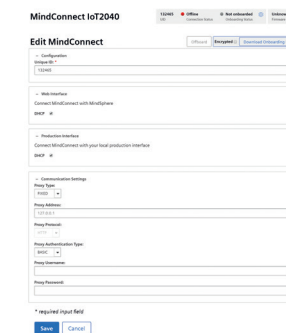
MindConnect IoT2040

132405 Offline Not onboarded Unknow
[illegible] Connection Status Onboarding Status Firmware

Edit MindConnect

Offboard Encrypted Download Onboarding

Configuration
Unique ID: *
132405

Web Interface
Connect MindConnect with MindSphere
DHCP

Production Interface
Connect MindConnect with your local production interface
DHCP

Communication Settings
Proxy Type:
PROXY
Proxy Address:
127.0.0.1
Proxy Protocol:
HTTP
Proxy Authentication Type:
BASIC
Proxy Username:
Proxy Password:

* required input field

Save Cancel